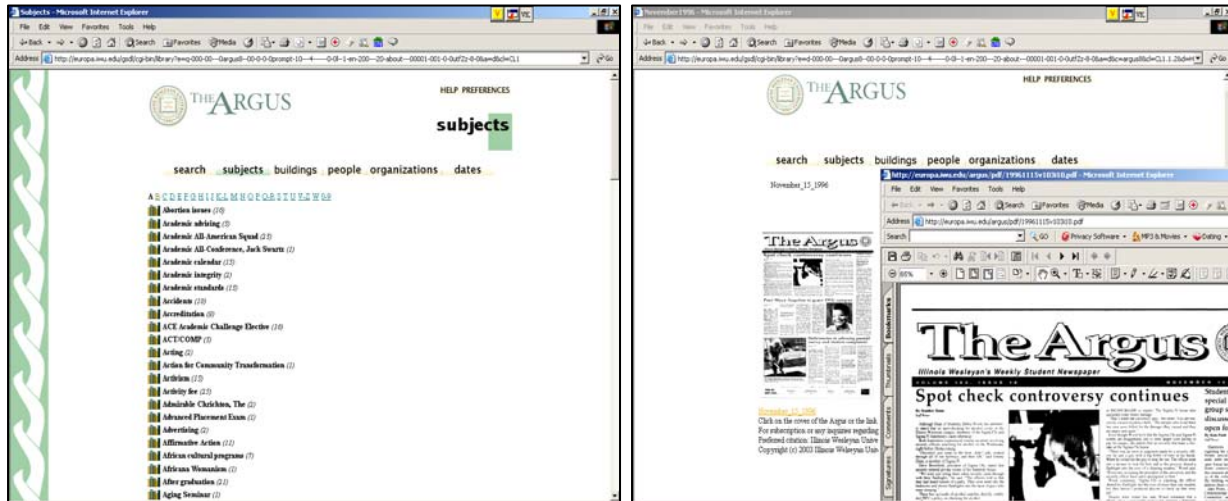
Subjects - Microsoft Internet Explorer

File Edit View Favorites Tools Help

Back Search Favorites Media

Address http://europa.iwu.edu/gsdl/cgi-bin/library?e=d-000-00---0argus8--00-0-0-0prompt-10---4------0-0l--1-en-200---20-about---00001-001-0-0utf2z-8-0&a=d&cl=CL1

Go

THE ARGUS

HELP PREFERENCES

subjects

search subjects buildings people organizations dates

A B C D E F G H I J K L M N O P Q R S T U V W X Y Z 0-9

Abortion issues (10)
Academic advising (3)
Academic All-American Squad (15)
Academic All-Conference, Jack Swartz (1)
Academic calendar (15)
Academic integrity (2)
Academic standards (15)
Accidents (10)
Accreditation (8)
ACE Academic Challenge Elective (10)
ACT/COMP (3)
Acting (2)
Action for Community Transformation (1)
Activism (15)
Activity fee (15)
Admirable Crichton, The (1)
Advanced Placement Exam (1)
Advertising (2)
Affirmative Action (11)
African cultural programs (7)
Africana Womanism (1)
After graduation (21)
Aging Seminar (1)

November 15 1996 - Microsoft Internet Explorer

File Edit View Favorites Tools Help

Address http://europa.iwu.edu/gsdl/cgi-bin/library?e=d-000-00---0argus8--00-0-0-0prompt-10---4------0-0l--1-en-200---20-about---00001-001-0-0utf2z-8-0&a=d&cl=CL1.1.2&d=

Go

THE ARGUS

HELP PREFERENCES

search subjects buildings people organizations dates

November_15_1996

http://europa.iwu.edu/argus/pdf/19961115v103i10.pdf - Microsoft Internet Explorer

File Edit View Favorites Tools Help

Address http://europa.iwu.edu/argus/pdf/19961115v103i10.pdf

Search GO Privacy Software MP3 & Movies Dating

85%

Bookmarks Comments Thumbnails Signatures

The Argus

Spot check controversy continues

The Argus

Illinois Wesleyan's Weekly Student Newspaper

Spot check controversy continues

Student special group s discuss upon fo

November_15_1996

Click on the cover of the Argus or the link For subscription or any inquiries regarding Preferred citation: Illinois Wesleyan Unive Copyright (c) 2003 Illinois Wesleyan Univ